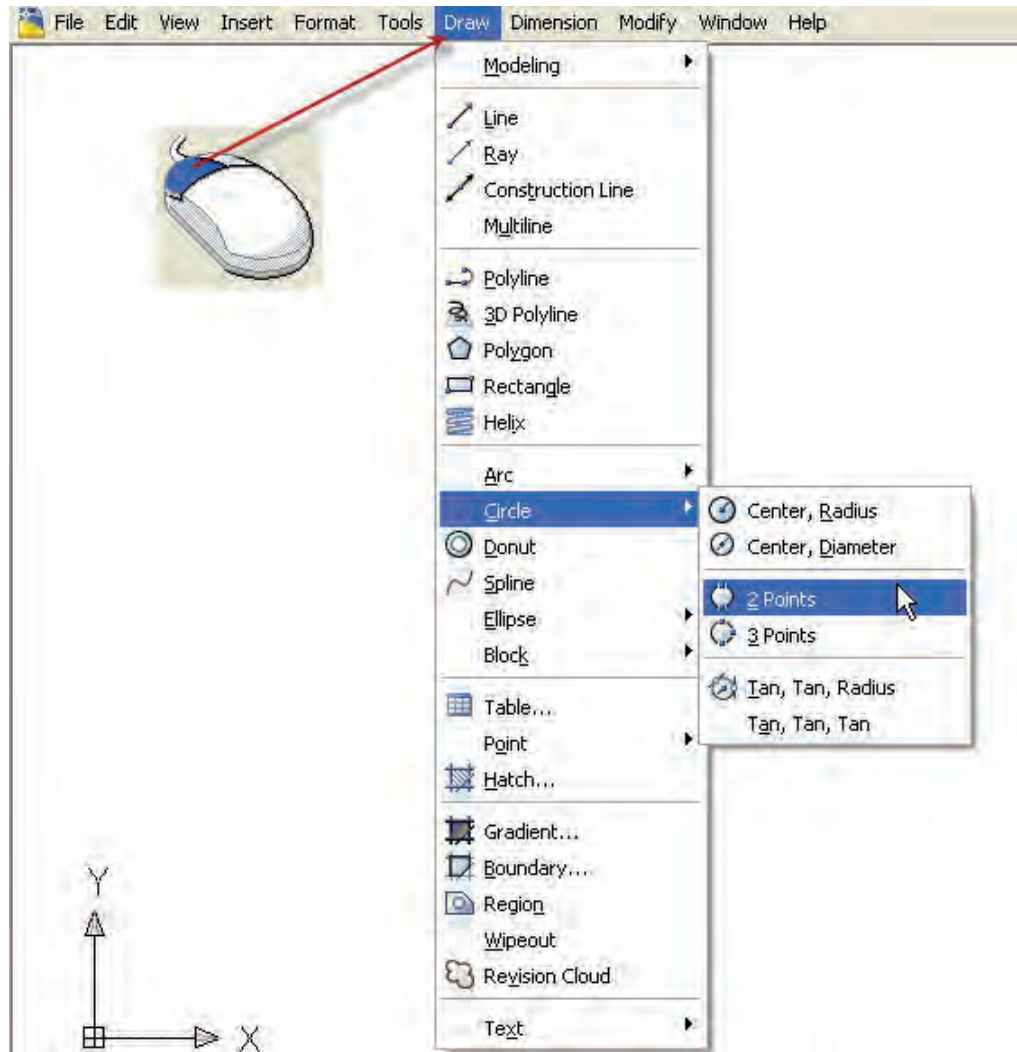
File Edit View Insert Format Tools Draw Dimension Modify Window Help

Modeling
Line
Ray
Construction Line
Multiline
Polyline
3D Polyline
Polygon
Rectangle
Helix
Arc
Circle
Donut
Spline
Ellipse
Block
Table...
Point
Hatch...
Gradient...
Boundary...
Region
Wipeout
Revision Cloud
Text

Center, Radius
Center, Diameter
2 Points
3 Points
Tan, Tan, Radius
Tan, Tan, Tan

Y
X